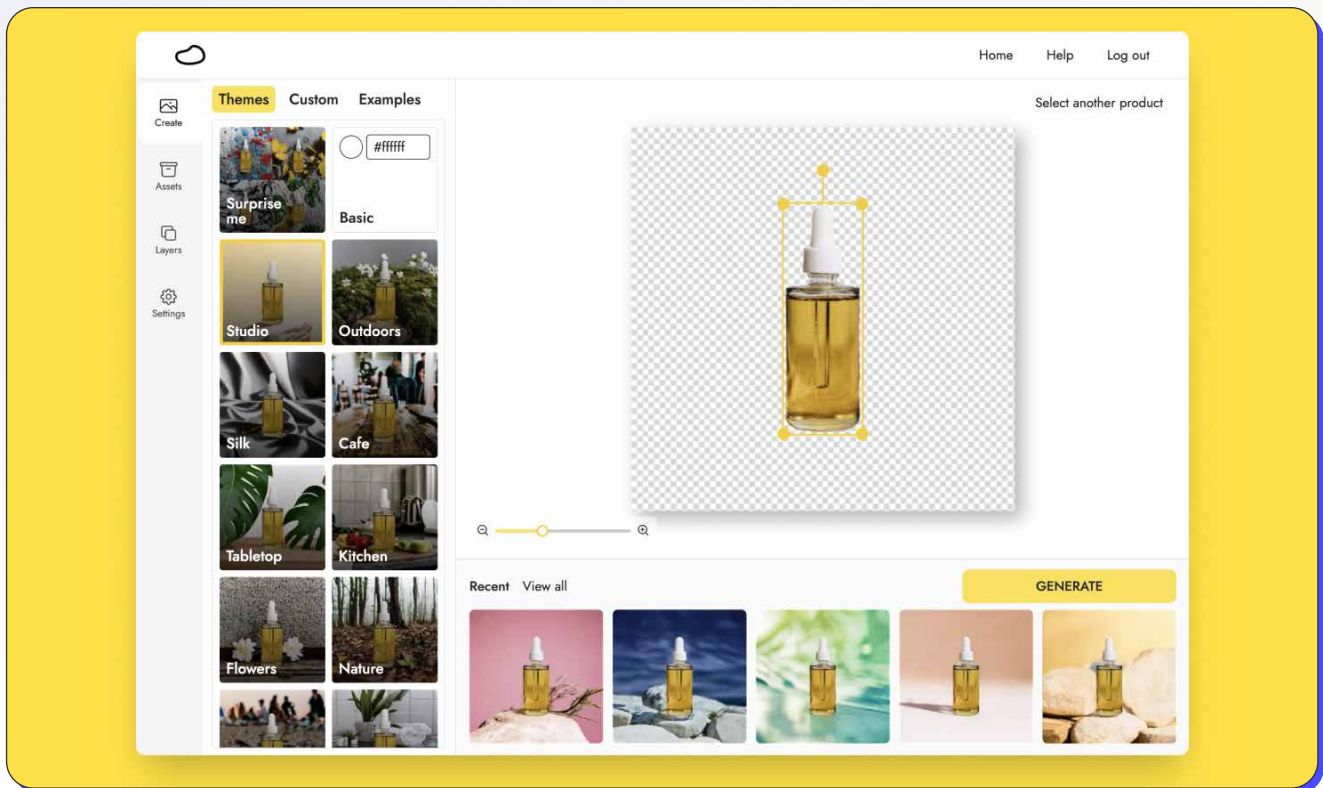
Home Help Log out

Create
Assets
Layers
Settings

Themes Custom Examples

Surprise me
#ffffff
Basic
Studio
Outdoors
Silk
Cafe
Tabletop
Kitchen
Flowers
Nature

Select another product

Recent View all

GENERATE